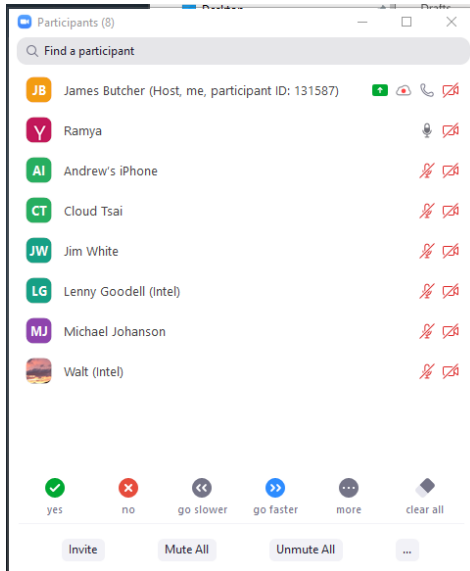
Participants (8)

Find a participant

JB James Butcher (Host, me, participant ID: 131587)

Y Ramya

AI Andrew's iPhone

CT Cloud Tsai

JW Jim White

LG Lenny Goodell (Intel)

MJ Michael Johanson

Walt (Intel)

yes no go slower go faster more clear all

Invite Mute All Unmute All ...